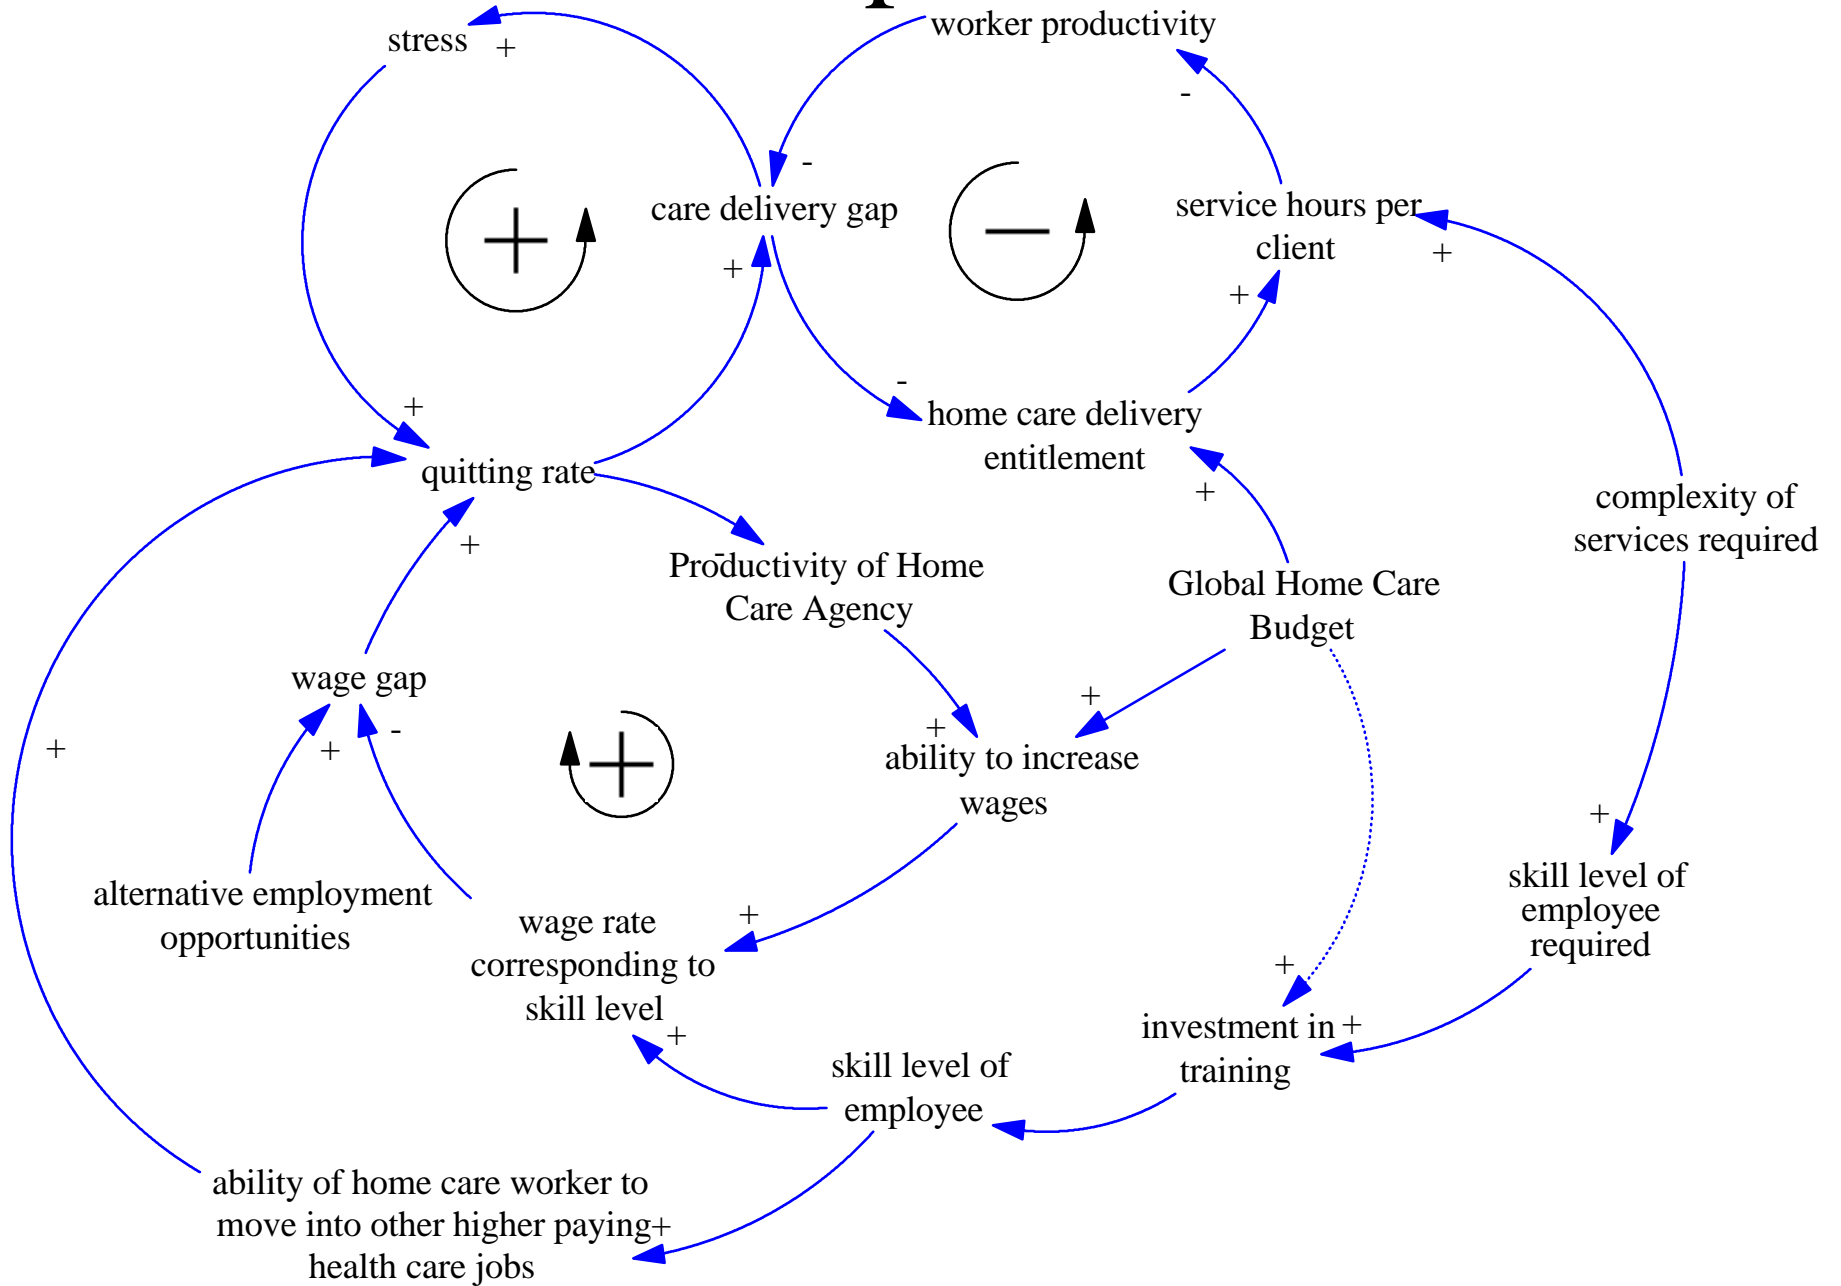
stress +

worker productivity

-

-

care delivery gap

service hours per client

+

+

+

+

-

home care delivery entitlement

quitting rate

+

+

+

complexity of services required

Productivity of Home Care Agency

Global Home Care Budget

wage gap

+

+

-

+

ability to increase wages

+

+

alternative employment opportunities

wage rate corresponding to skill level

+

skill level of employee required

+

investment in training +

+

skill level of employee

ability of home care worker to move into other higher paying health care jobs +